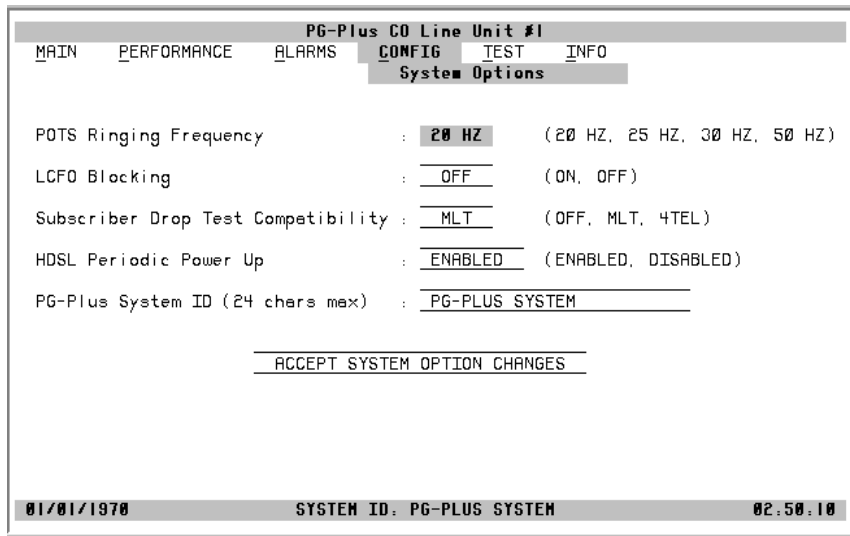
PG-Plus CO Line Unit #1

MAIN PERFORMANCE ALARMS CONFIG TEST INFO

System Options

POTS Ringing Frequency : 20 HZ (20 HZ, 25 HZ, 30 HZ, 50 HZ)

LCFO Blocking : OFF (ON, OFF)

Subscriber Drop Test Compatibility : MLT (OFF, MLT, 4TEL)

HDSL Periodic Power Up : ENABLED (ENABLED, DISABLED)

PG-Plus System ID (24 chars max) : PG-PLUS SYSTEM

ACCEPT SYSTEM OPTION CHANGES

01/01/1970 SYSTEM ID: PG-PLUS SYSTEM 02:50:10